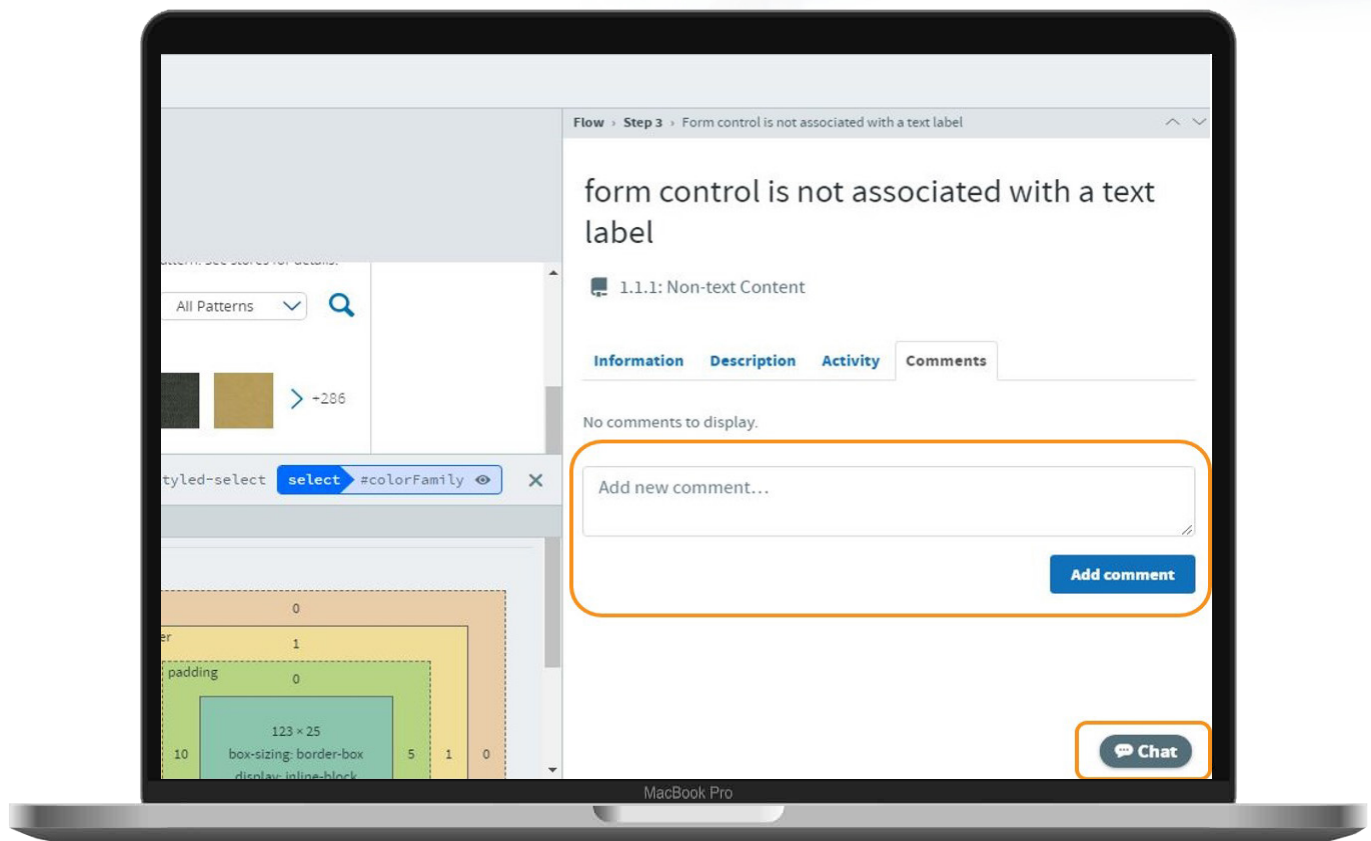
Flow › Step 3 › Form control is not associated with a text label

form control is not associated with a text label

1.1.1: Non-text Content

Information Description Activity Comments

No comments to display.

Add new comment…

Add comment

Chat

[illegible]

All Patterns

+286

tyled-select select #colorFamily

0

er

1

padding

0

123 × 25
box-sizing: border-box
display: inline-block

10 5 1 0

MacBook Pro